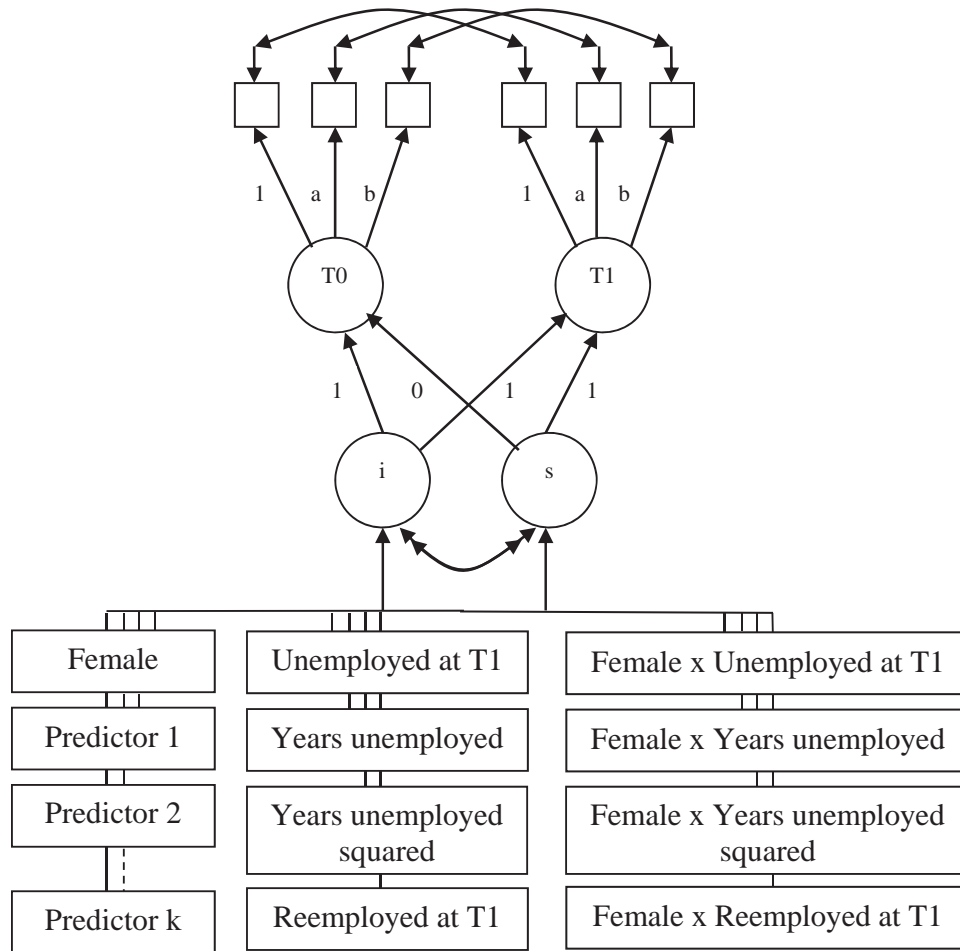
1 a b
1 a b
T0
T1
1 0 1 1
i
s
Female
Predictor 1
Predictor 2
Predictor k
Unemployed at T1
Years unemployed
Years unemployed squared
Reemployed at T1
Female x Unemployed at T1
Female x Years unemployed
Female x Years unemployed squared
Female x Reemployed at T1